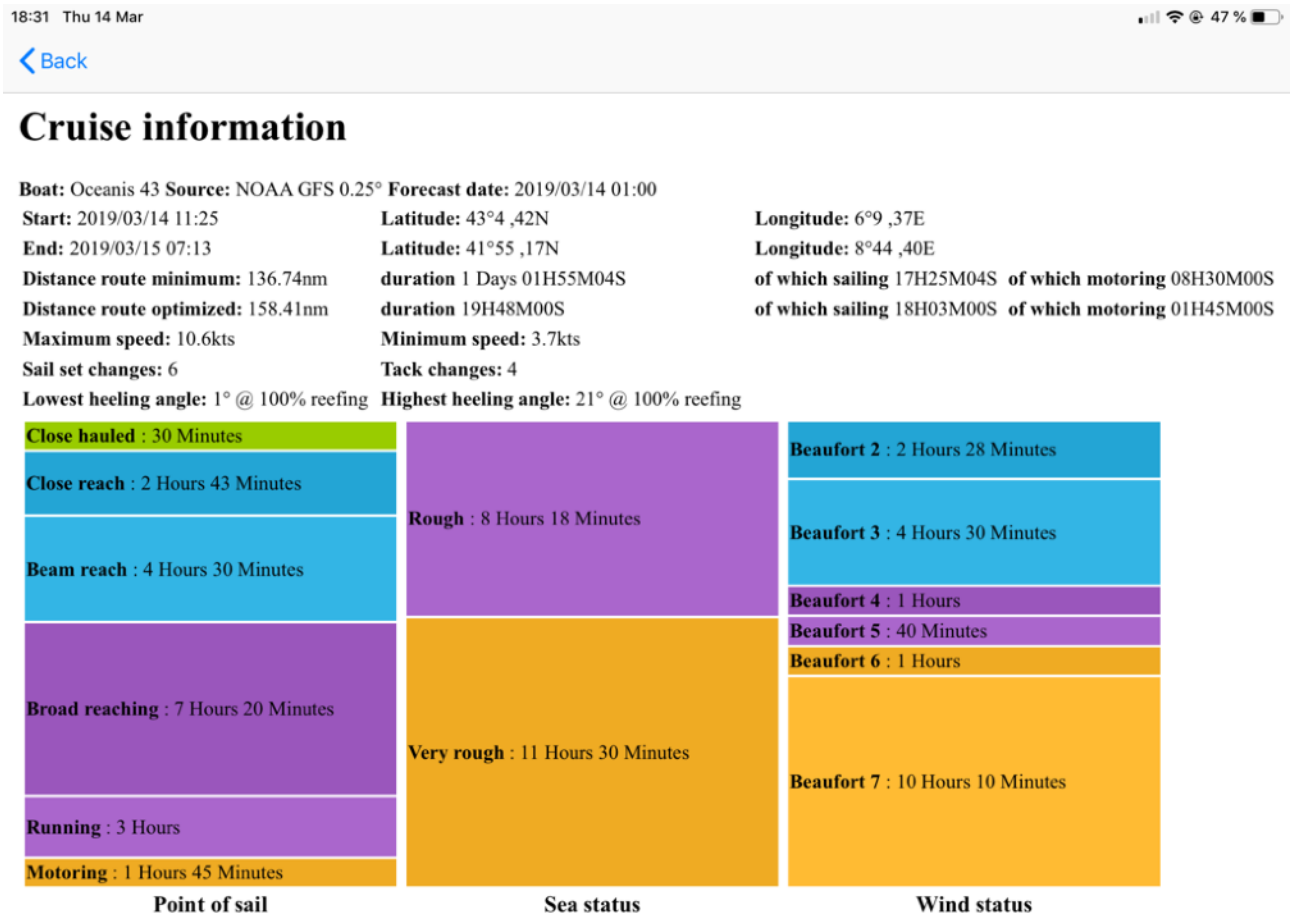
18:31 Thu 14 Mar

47 %

Back

Cruise information

**Boat:** Oceanis 43 **Source:** NOAA GFS 0.25° **Forecast date:** 2019/03/14 01:00

**Start:** 2019/03/14 11:25 **Latitude:** 43°4 ,42N **Longitude:** 6°9 ,37E
**End:** 2019/03/15 07:13 **Latitude:** 41°55 ,17N **Longitude:** 8°44 ,40E
**Distance route minimum:** 136.74nm **duration** 1 Days 01H55M04S **of which sailing** 17H25M04S **of which motoring** 08H30M00S
**Distance route optimized:** 158.41nm **duration** 19H48M00S **of which sailing** 18H03M00S **of which motoring** 01H45M00S
**Maximum speed:** 10.6kts **Minimum speed:** 3.7kts
**Sail set changes:** 6 **Tack changes:** 4
**Lowest heeling angle:** 1° @ 100% reefing **Highest heeling angle:** 21° @ 100% reefing

**Close hauled** : 30 Minutes
**Close reach** : 2 Hours 43 Minutes
**Beam reach** : 4 Hours 30 Minutes
**Broad reaching** : 7 Hours 20 Minutes
**Running** : 3 Hours
**Motoring** : 1 Hours 45 Minutes
Point of sail

**Rough** : 8 Hours 18 Minutes
**Very rough** : 11 Hours 30 Minutes
Sea status

**Beaufort 2** : 2 Hours 28 Minutes
**Beaufort 3** : 4 Hours 30 Minutes
**Beaufort 4** : 1 Hours
**Beaufort 5** : 40 Minutes
**Beaufort 6** : 1 Hours
**Beaufort 7** : 10 Hours 10 Minutes
Wind status